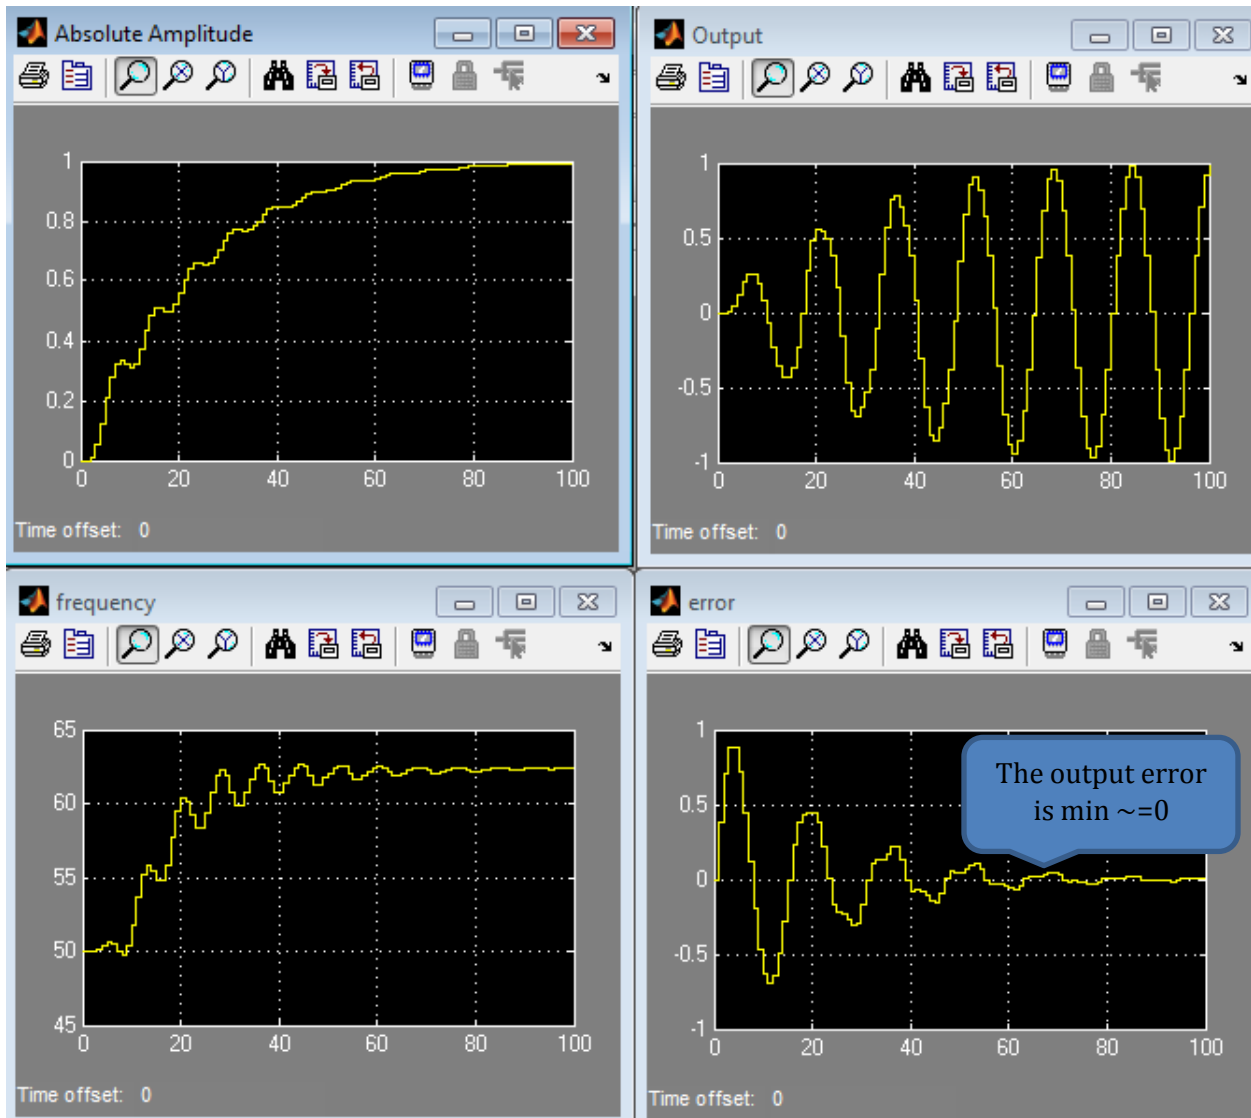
Absolute Amplitude

1
0.8
0.6
0.4
0.2
0
0 20 40 60 80 100

Time offset: 0

Output

1
0.5
0
-0.5
-1
0 20 40 60 80 100

Time offset: 0

frequency

65
60
55
50
45
0 20 40 60 80 100

Time offset: 0

error

1
0.5
0
-0.5
-1
0 20 40 60 80 100

The output error is min ~=0

Time offset: 0